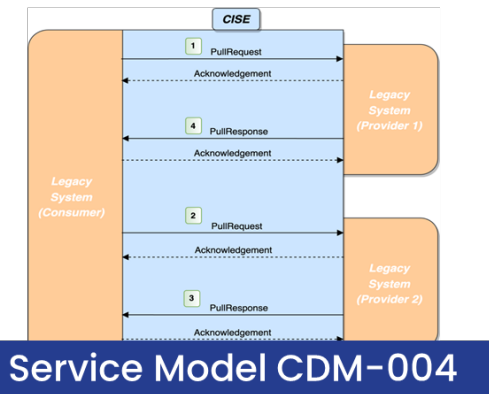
CISE

Legacy System (Consumer)

1 PullRequest

Acknowledgement

Legacy System (Provider 1)

4 PullResponse

Acknowledgement

2 PullRequest

Acknowledgement

Legacy System (Provider 2)

3 PullResponse

Acknowledgement

Service Model CDM-004